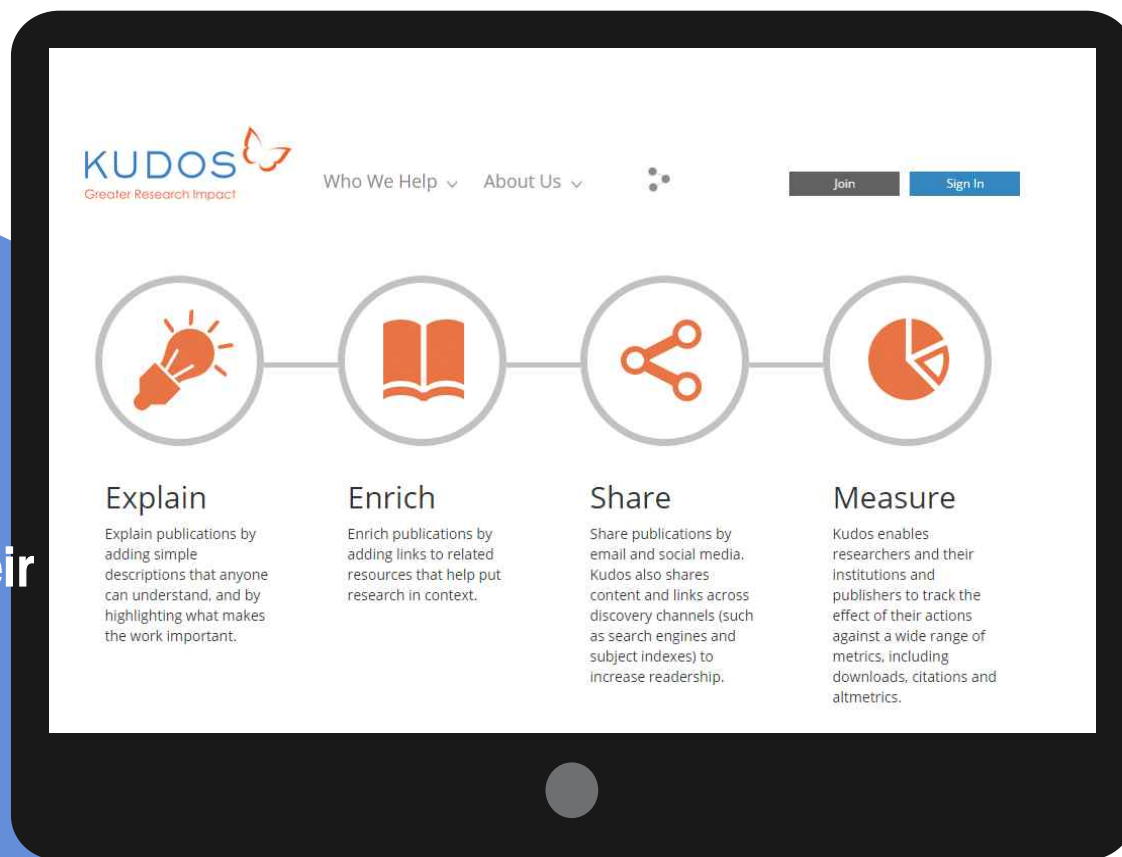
ir

KUDOS
Greater Research Impact

Who We Help ⌄ About Us ⌄

Join Sign In

Explain
Explain publications by adding simple descriptions that anyone can understand, and by highlighting what makes the work important.

Enrich
Enrich publications by adding links to related resources that help put research in context.

Share
Share publications by email and social media. Kudos also shares content and links across discovery channels (such as search engines and subject indexes) to increase readership.

Measure
Kudos enables researchers and their institutions and publishers to track the effect of their actions against a wide range of metrics, including downloads, citations and altmetrics.